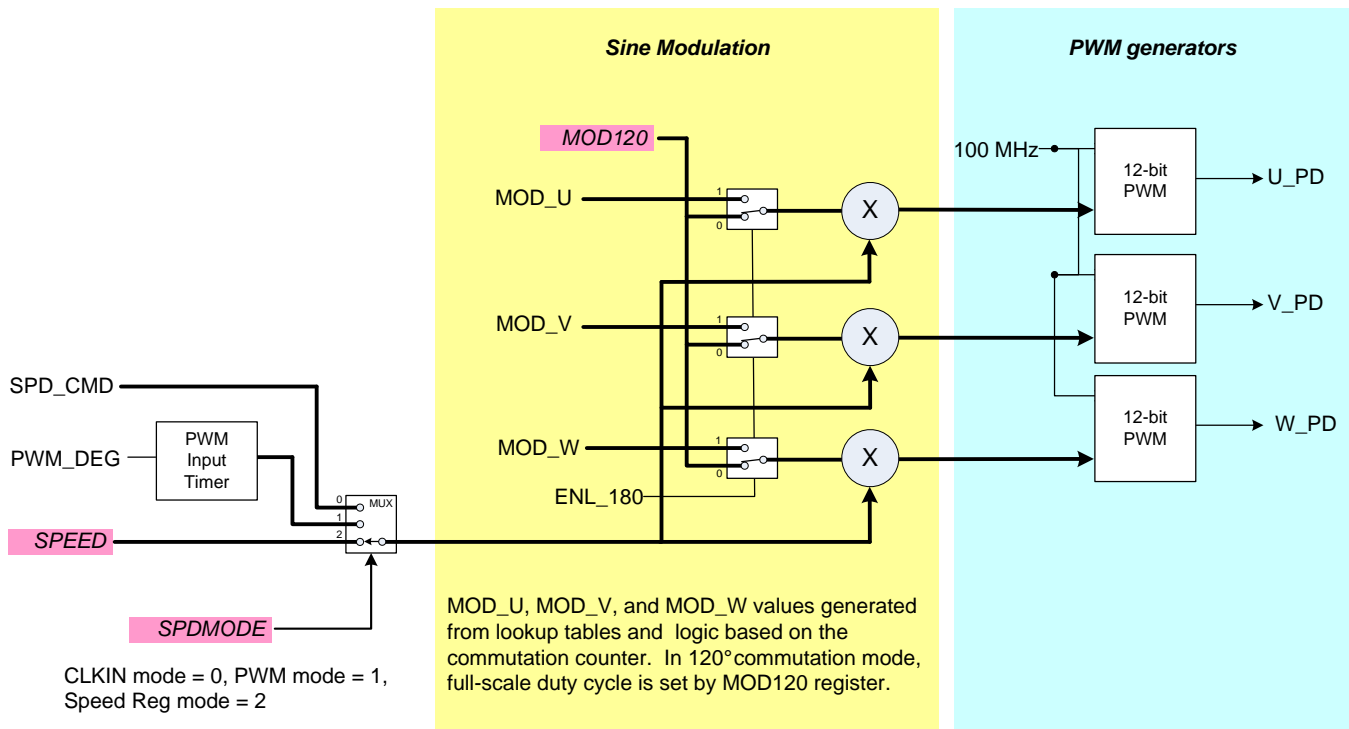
Sine Modulation

PWM generators

MOD120

MOD_U

1
0

X

100 MHz

12-bit PWM

U_PD

MOD_V

1
0

X

12-bit PWM

V_PD

SPD_CMD

PWM_DEG

PWM Input Timer

MOD_W

1
0

X

12-bit PWM

W_PD

ENL_180

0
1
2
MUX

SPEED

SPDMODE

CLKIN mode = 0, PWM mode = 1, Speed Reg mode = 2

MOD_U, MOD_V, and MOD_W values generated from lookup tables and logic based on the commutation counter. In 120°commutation mode, full-scale duty cycle is set by MOD120 register.